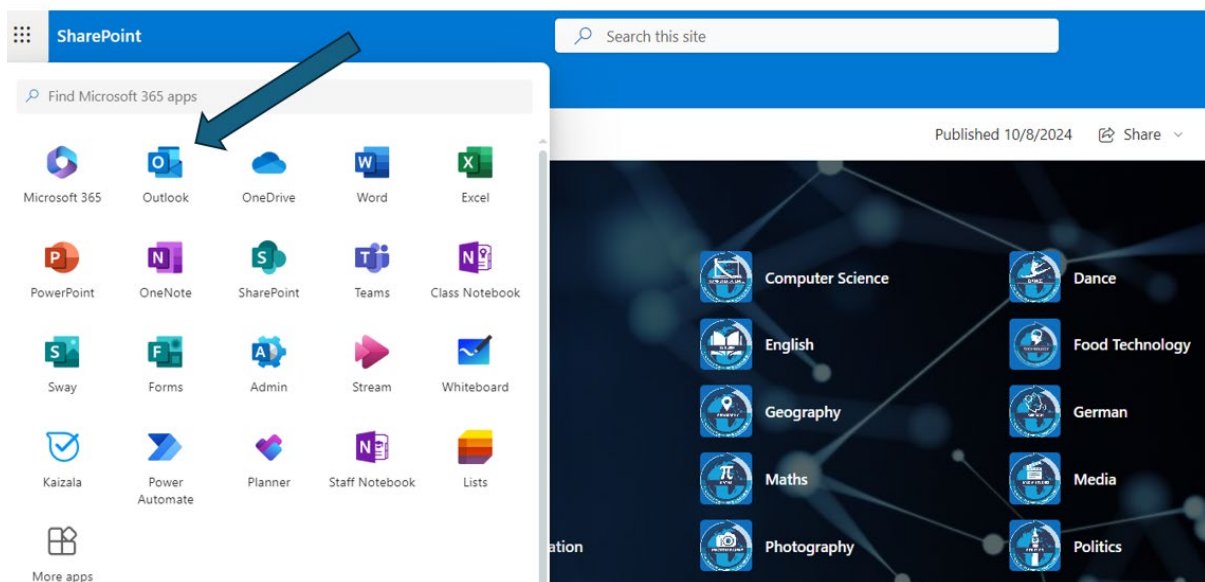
SharePoint

Search this site

Find Microsoft 365 apps

Microsoft 365
Outlook
OneDrive
Word
Excel
PowerPoint
OneNote
SharePoint
Teams
Class Notebook
Sway
Forms
Admin
Stream
Whiteboard
Kaizala
Power Automate
Planner
Staff Notebook
Lists
More apps

Published 10/8/2024
Share

Computer Science
Dance
English
Food Technology
Geography
German
Maths
Media
ation
Photography
Politics